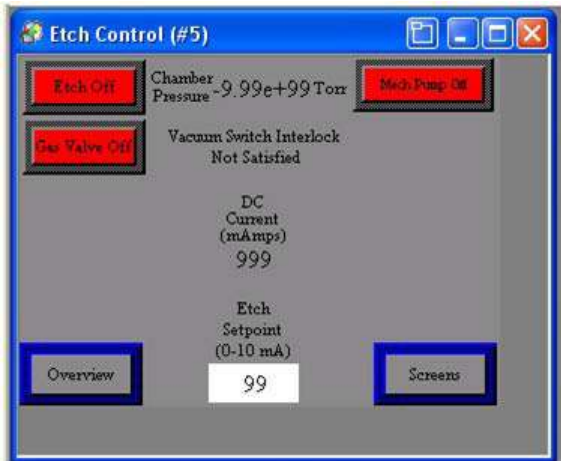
Etch Control (#5)

Etch Off

Chamber Pressure -9.99e+99 Torr

Mech Pump Off

Gas Valve Off

Vacuum Switch Interlock
Not Satisfied

DC
Current
(mAmps)
999

Etch
Setpoint
(0-10 mA)

Overview

99

Screens